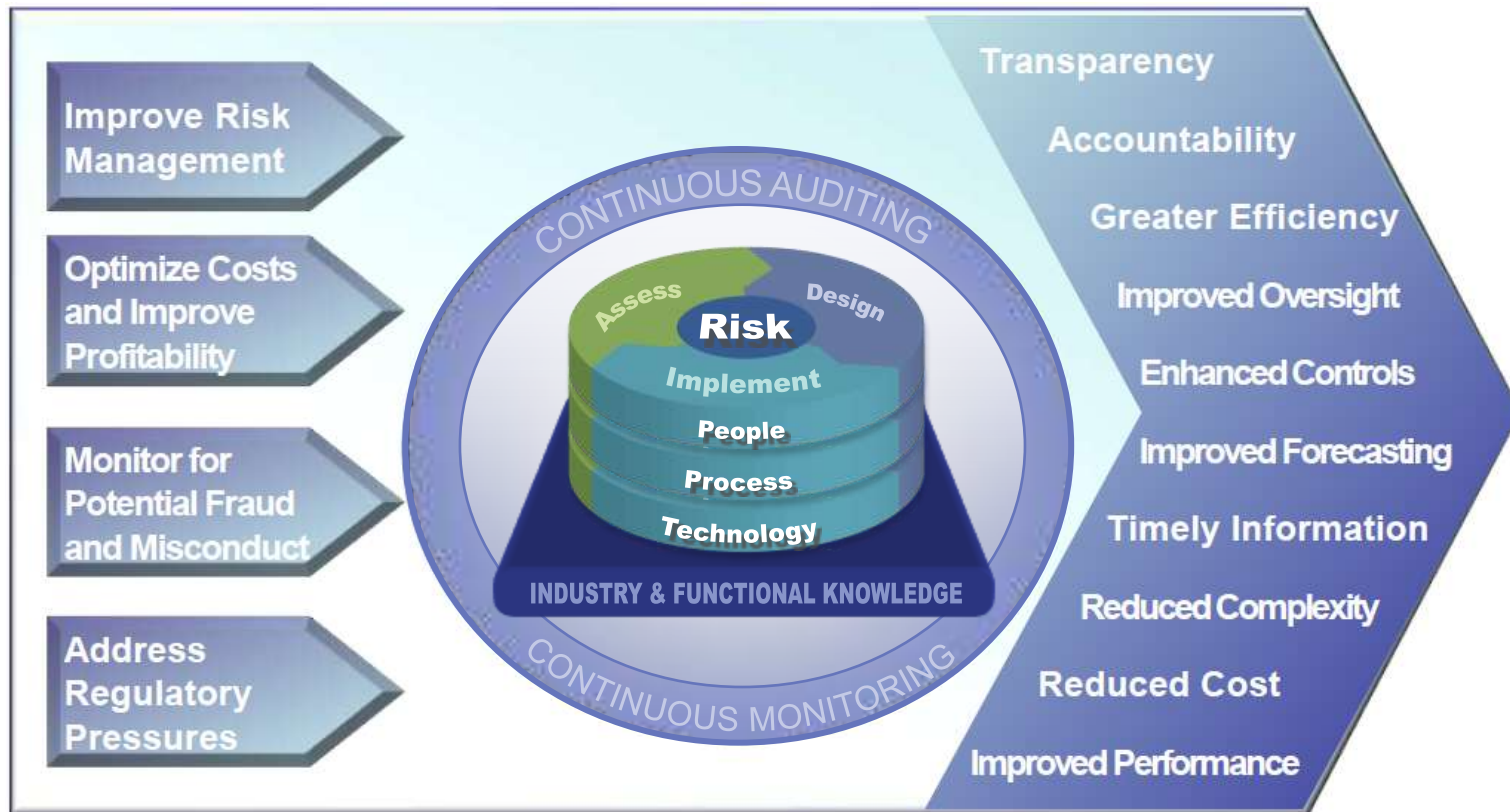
Improve Risk Management

Optimize Costs and Improve Profitability

Monitor for Potential Fraud and Misconduct

Address Regulatory Pressures

CONTINUOUS AUDITING

Assess

Design

Risk

Implement

People

Process

Technology

INDUSTRY & FUNCTIONAL KNOWLEDGE

CONTINUOUS MONITORING

Transparency

Accountability

Greater Efficiency

Improved Oversight

Enhanced Controls

Improved Forecasting

Timely Information

Reduced Complexity

Reduced Cost

Improved Performance